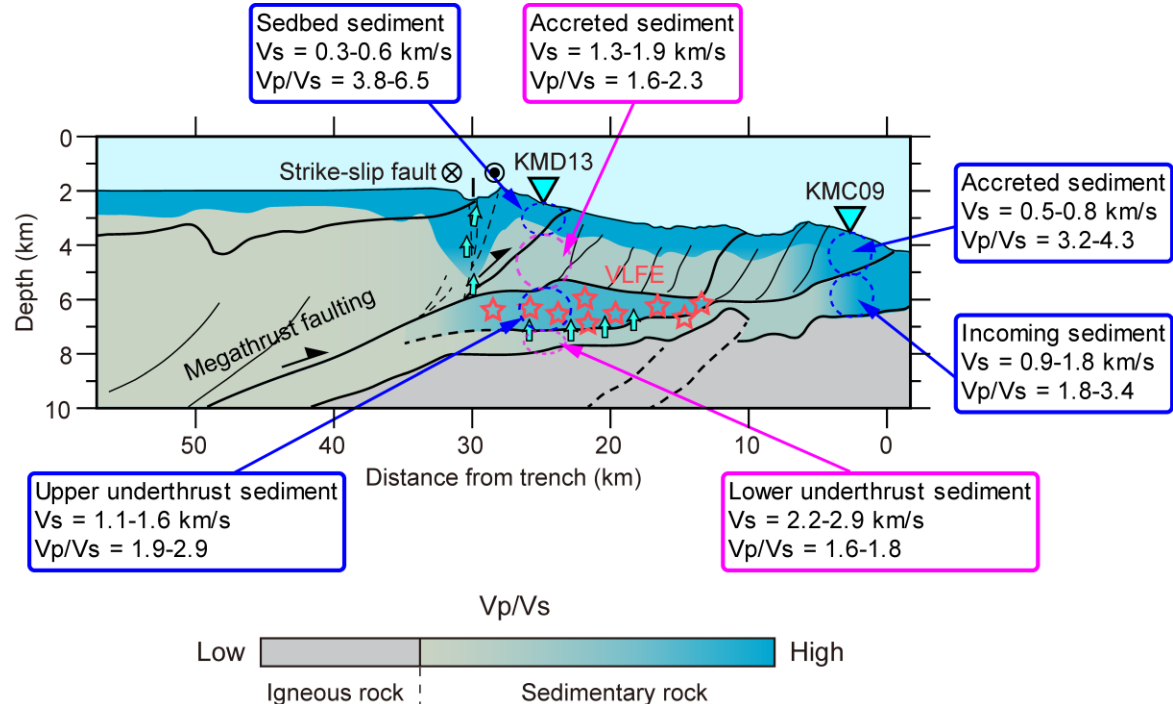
Sedbed sediment
Vs = 0.3-0.6 km/s
Vp/Vs = 3.8-6.5

Accreted sediment
Vs = 1.3-1.9 km/s
Vp/Vs = 1.6-2.3

Strike-slip fault

KMD13

KMC09

Accreted sediment
Vs = 0.5-0.8 km/s
Vp/Vs = 3.2-4.3

VLFE

Megathrust faulting

Incoming sediment
Vs = 0.9-1.8 km/s
Vp/Vs = 1.8-3.4

Depth (km)

0
2
4
6
8
10

50
40
30
20
10
0

Distance from trench (km)

Upper underthrust sediment
Vs = 1.1-1.6 km/s
Vp/Vs = 1.9-2.9

Lower underthrust sediment
Vs = 2.2-2.9 km/s
Vp/Vs = 1.6-1.8

Vp/Vs

Low

High

Igneous rock

Sedimentary rock